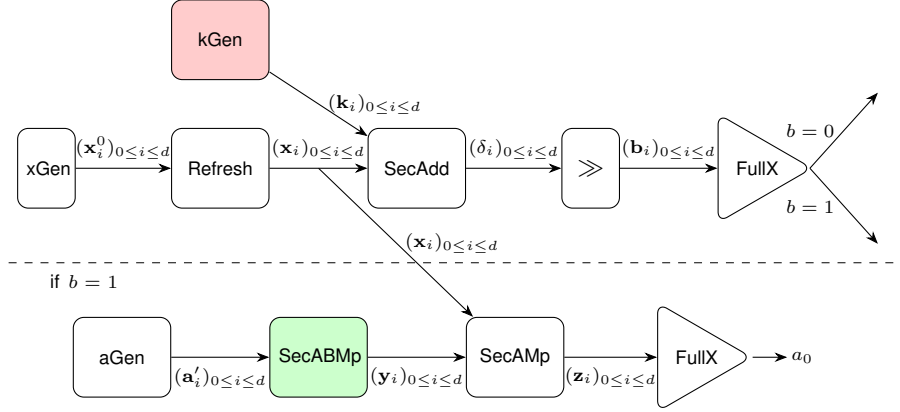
kGen

$(\mathbf{k}_i)_{0\leq i\leq d}$

xGen $(\mathbf{x}_i^0)_{0\leq i\leq d}$ Refresh $(\mathbf{x}_i)_{0\leq i\leq d}$ SecAdd $(\delta_i)_{0\leq i\leq d}$ $\gg$ $(\mathbf{b}_i)_{0\leq i\leq d}$ FullX

$b=0$

$b=1$

$(\mathbf{x}_i)_{0\leq i\leq d}$

if $b=1$

aGen $(\mathbf{a}_i')_{0\leq i\leq d}$ SecABMp $(\mathbf{y}_i)_{0\leq i\leq d}$ SecAMp $(\mathbf{z}_i)_{0\leq i\leq d}$ FullX $a_0$